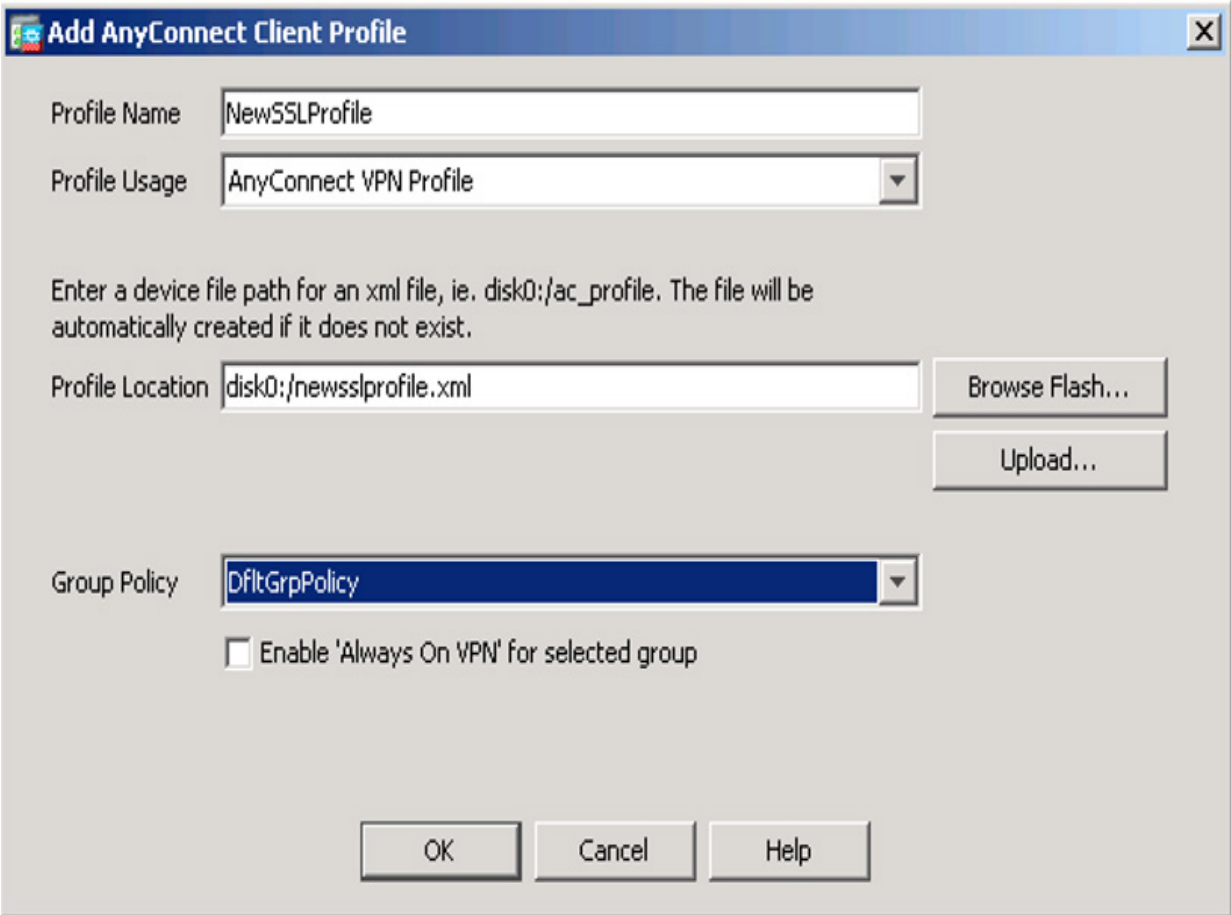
Add AnyConnect Client Profile

Profile Name NewSSLProfile

Profile Usage AnyConnect VPN Profile

Enter a device file path for an xml file, ie. disk0:/ac_profile. The file will be automatically created if it does not exist.

Profile Location disk0:/newsslprofile.xml

Browse Flash...

Upload...

Group Policy DfltGrpPolicy

Enable 'Always On VPN' for selected group

OK Cancel Help